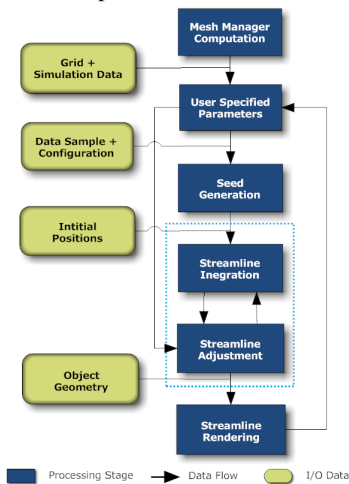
Mesh Manager Computation

Grid + Simulation Data

User Specified Parameters

Data Sample + Configuration

Seed Generation

Intitial Positions

Streamline Inegration

Streamline Adjustment

Object Geometry

Streamline Rendering

Processing Stage

Data Flow

I/O Data